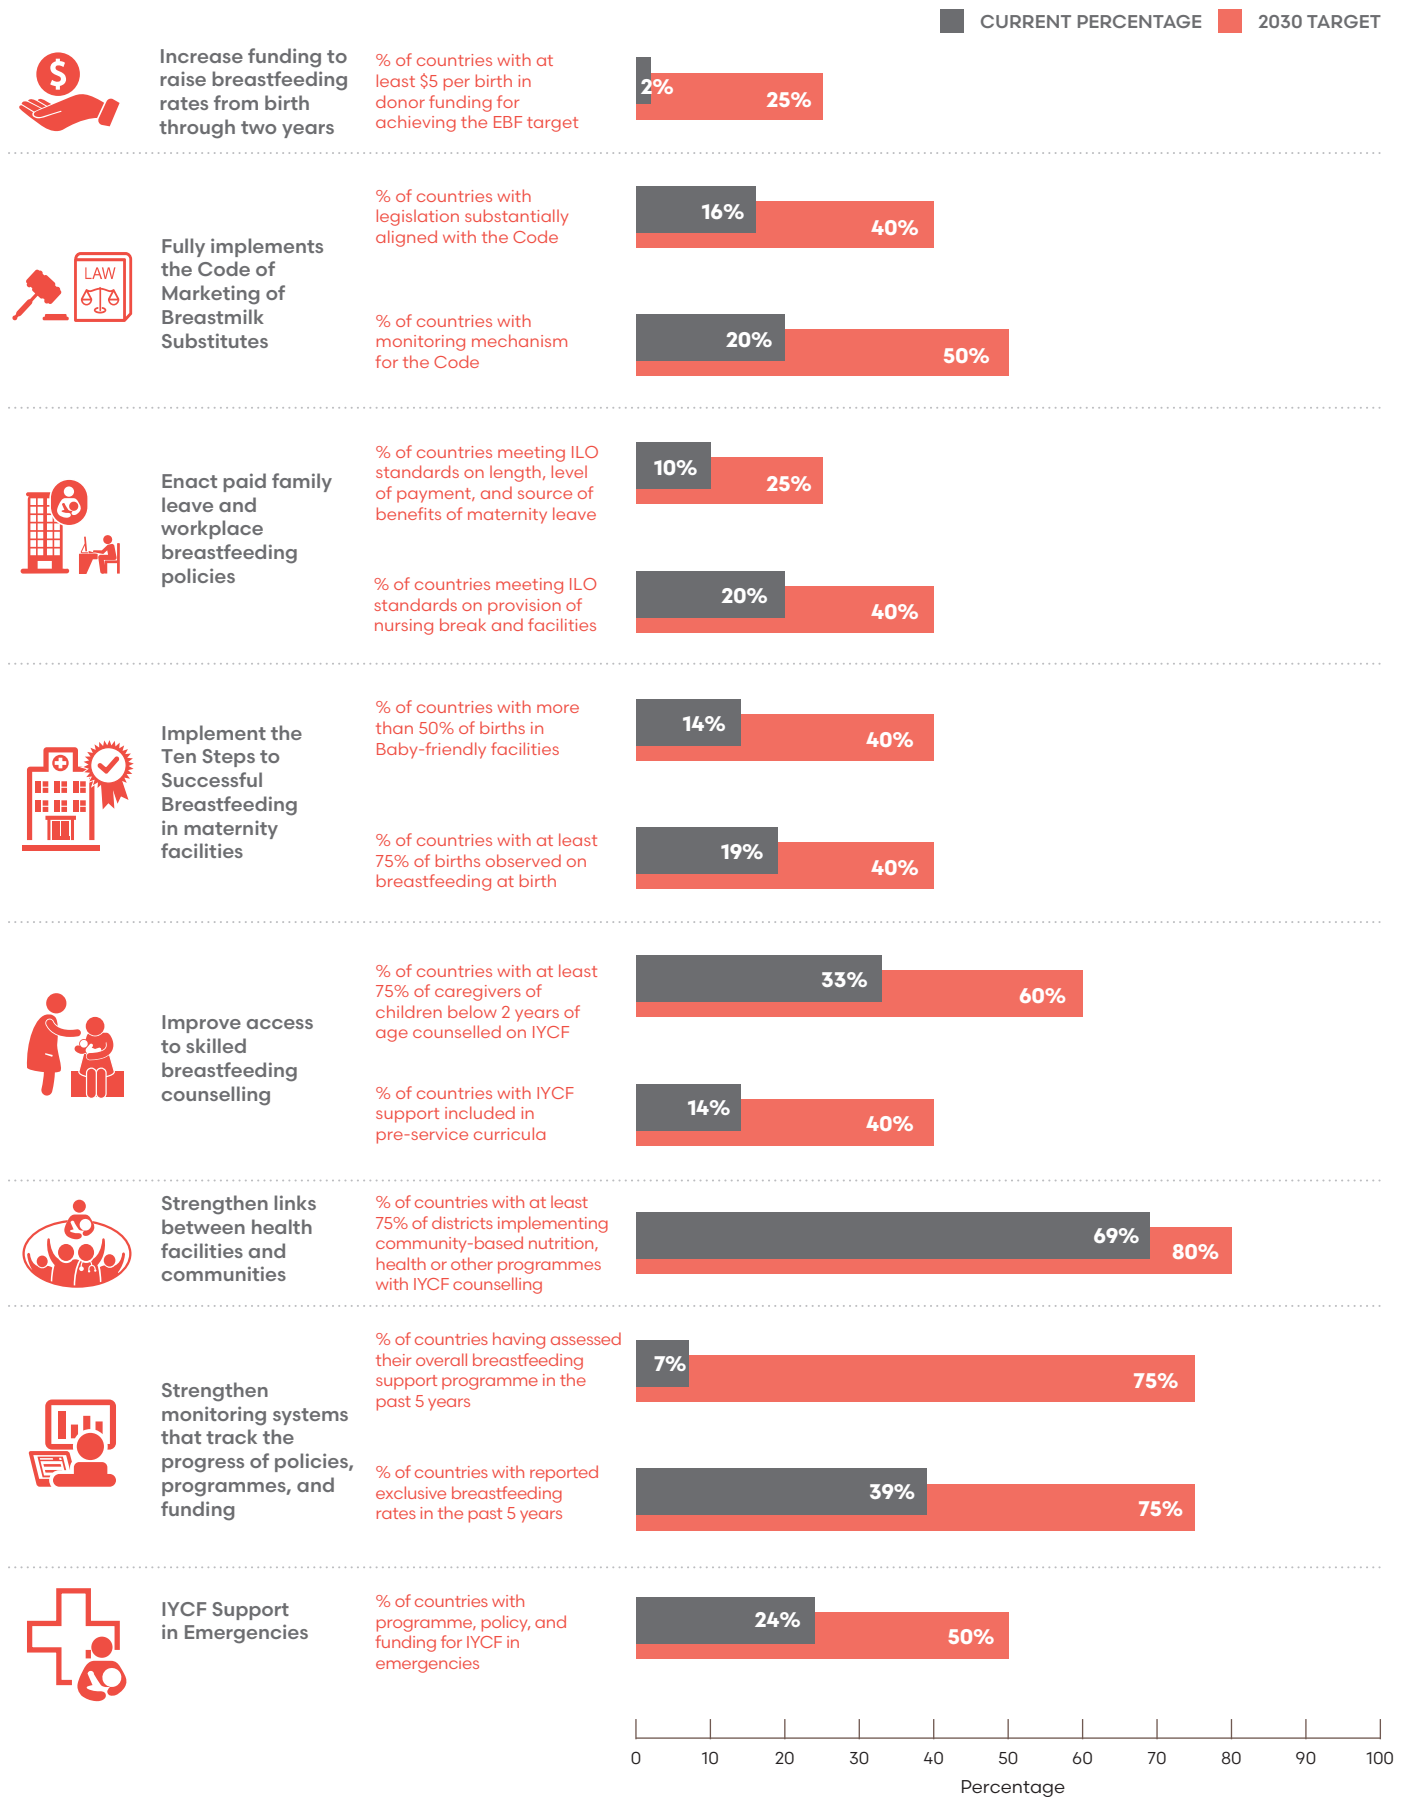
CURRENT PERCENTAGE 2030 TARGET

Increase funding to raise breastfeeding rates from birth through two years

% of countries with at least \$5 per birth in donor funding for achieving the EBF target

2% 25%

Fully implements the Code of Marketing of Breastmilk Substitutes

LAW

% of countries with legislation substantially aligned with the Code

16% 40%

% of countries with monitoring mechanism for the Code

20% 50%

Enact paid family leave and workplace breastfeeding policies

% of countries meeting ILO standards on length, level of payment, and source of benefits of maternity leave

10% 25%

% of countries meeting ILO standards on provision of nursing break and facilities

20% 40%

Implement the Ten Steps to Successful Breastfeeding in maternity facilities

% of countries with more than 50% of births in Baby-friendly facilities

14% 40%

% of countries with at least 75% of births observed on breastfeeding at birth

19% 40%

Improve access to skilled breastfeeding counselling

% of countries with at least 75% of caregivers of children below 2 years of age counselled on IYCF

33% 60%

% of countries with IYCF support included in pre-service curricula

14% 40%

Strengthen links between health facilities and communities

% of countries with at least 75% of districts implementing community-based nutrition, health or other programmes with IYCF counselling

69% 80%

Strengthen monitoring systems that track the progress of policies, programmes, and funding

% of countries having assessed their overall breastfeeding support programme in the past 5 years

7% 75%

% of countries with reported exclusive breastfeeding rates in the past 5 years

39% 75%

IYCF Support in Emergencies

% of countries with programme, policy, and funding for IYCF in emergencies

24% 50%

0 10 20 30 40 50 60 70 80 90 100
Percentage